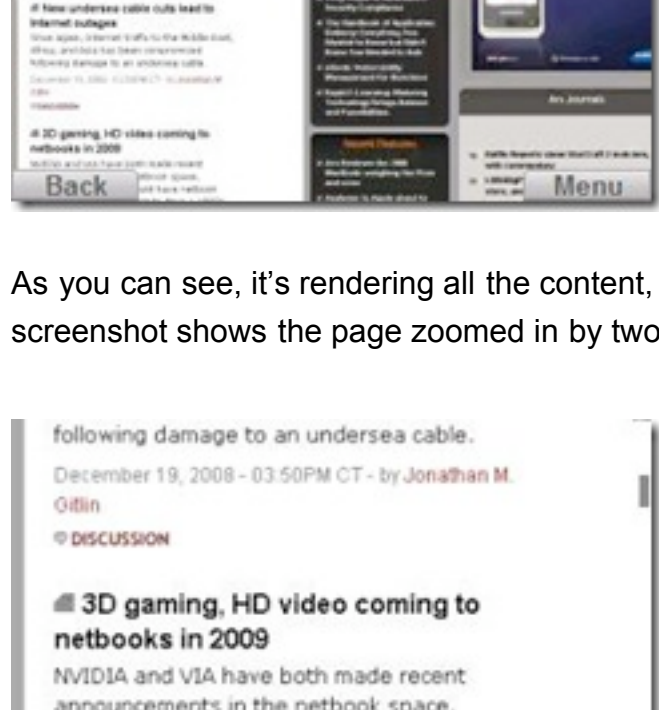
New undersea cable cuts lead to Internet outages

Once again, Internet traffic to the Middle East, Africa, and Asia has been compromised following damage to an undersea cable.

December 19, 2008 - 03:50PM CT - by Jonathan M. Gitlin

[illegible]

3D gaming, HD video coming to netbooks in 2009

NVIDIA and VIA have both made recent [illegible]

Back

Menu

Ars Journals

As you can see, it's rendering all the content, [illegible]
screenshot shows the page zoomed in by two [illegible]

following damage to an undersea cable.
December 19, 2008 - 03:50PM CT - by Jonathan M. Gitlin

DISCUSSION

3D gaming, HD video coming to netbooks in 2009

NVIDIA and VIA have both made recent announcements in the netbook space.